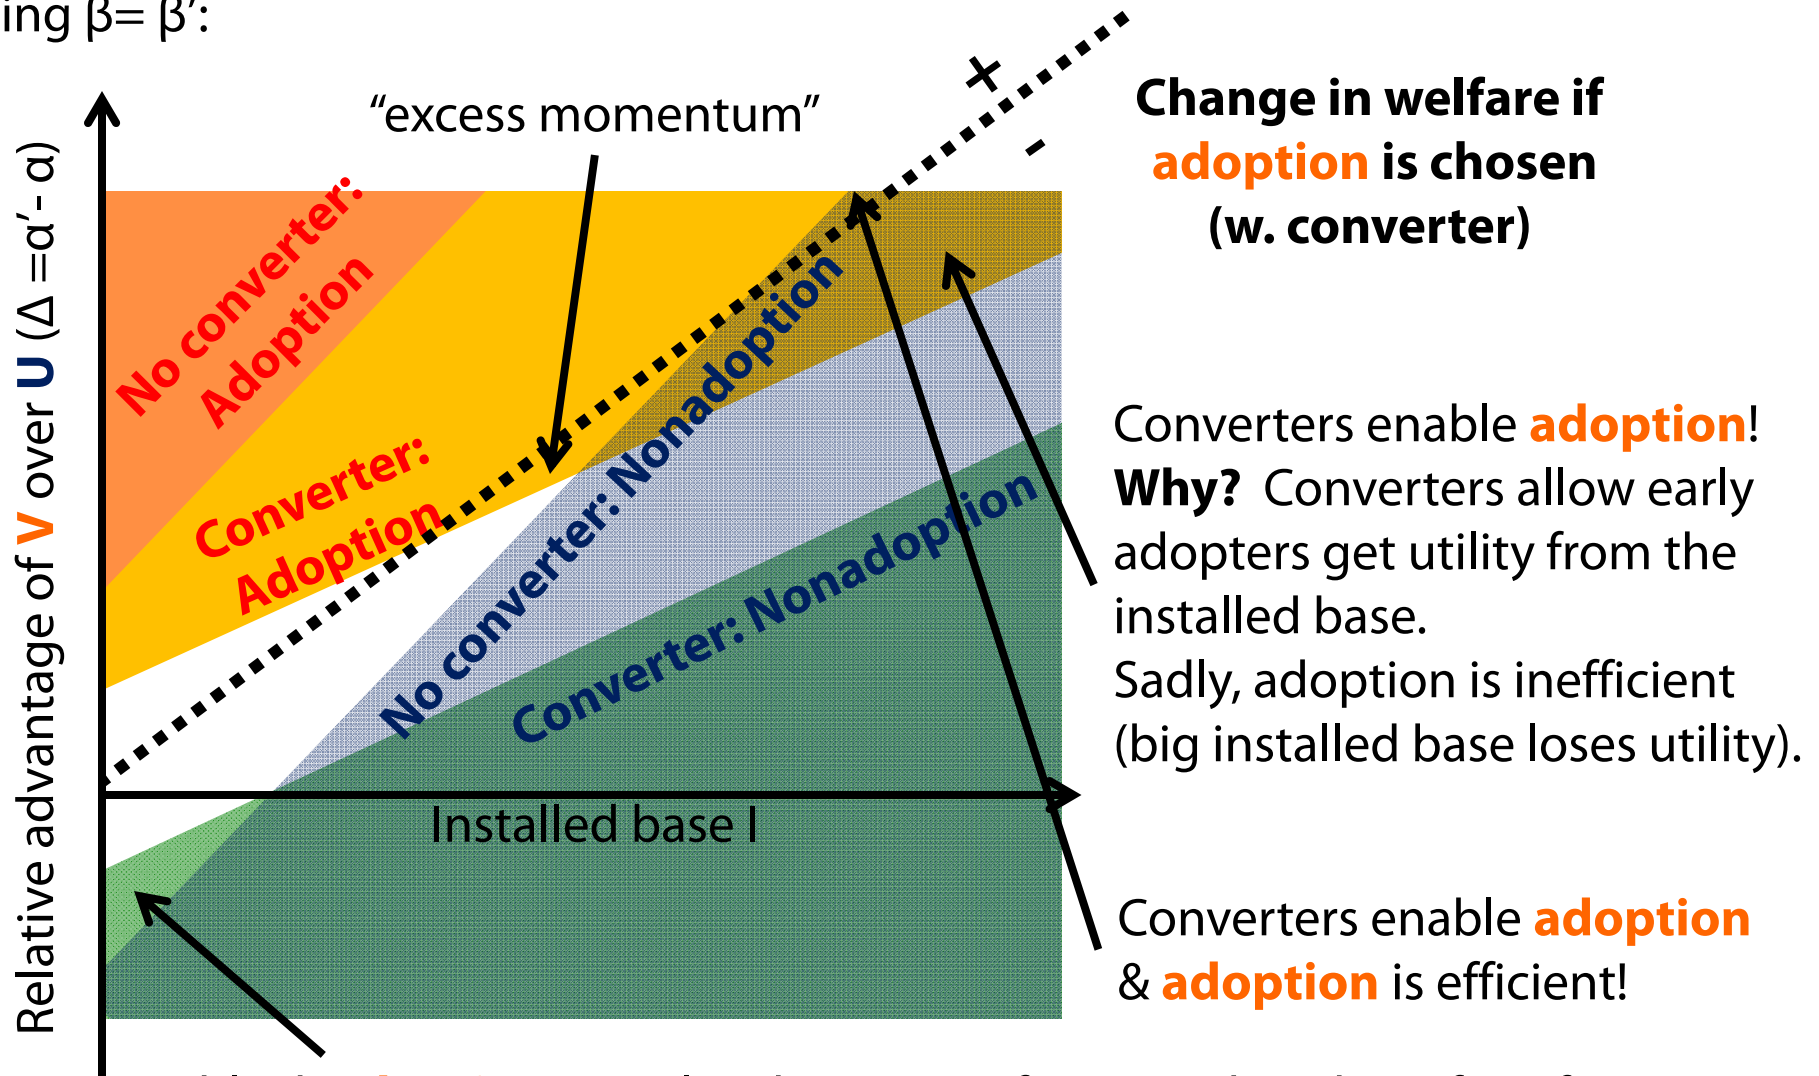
ing β= β':

"excess momentum"

+
-

Change in welfare if adoption is chosen (w. converter)

Relative advantage of V over U (Δ =α'- α)

No converter: Adoption

Converter: Adoption

No converter: Nonadoption

Converter: Nonadoption

Installed base I

Converters enable adoption! Why? Converters allow early adopters get utility from the installed base.
Sadly, adoption is inefficient (big installed base loses utility).

Converters enable adoption & adoption is efficient!

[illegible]